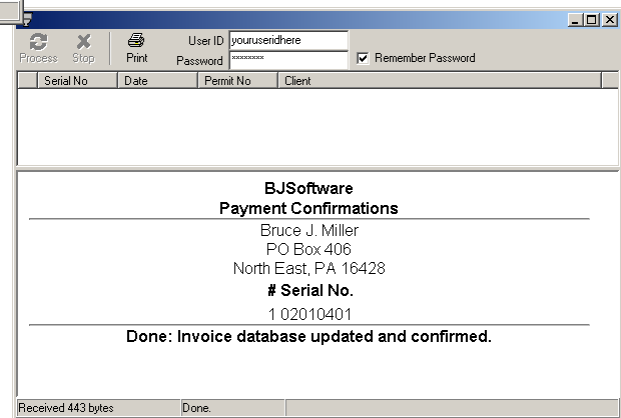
Process Stop Print User ID youruseridhere Password ******** Remember Password

| Serial No | Date | Permit No | Client |
|---|---|---|---|

BJSoftware
Payment Confirmations
Bruce J. Miller
PO Box 406
North East, PA 16428
# Serial No.
1 02010401
Done: Invoice database updated and confirmed.

Received 443 bytes Done.